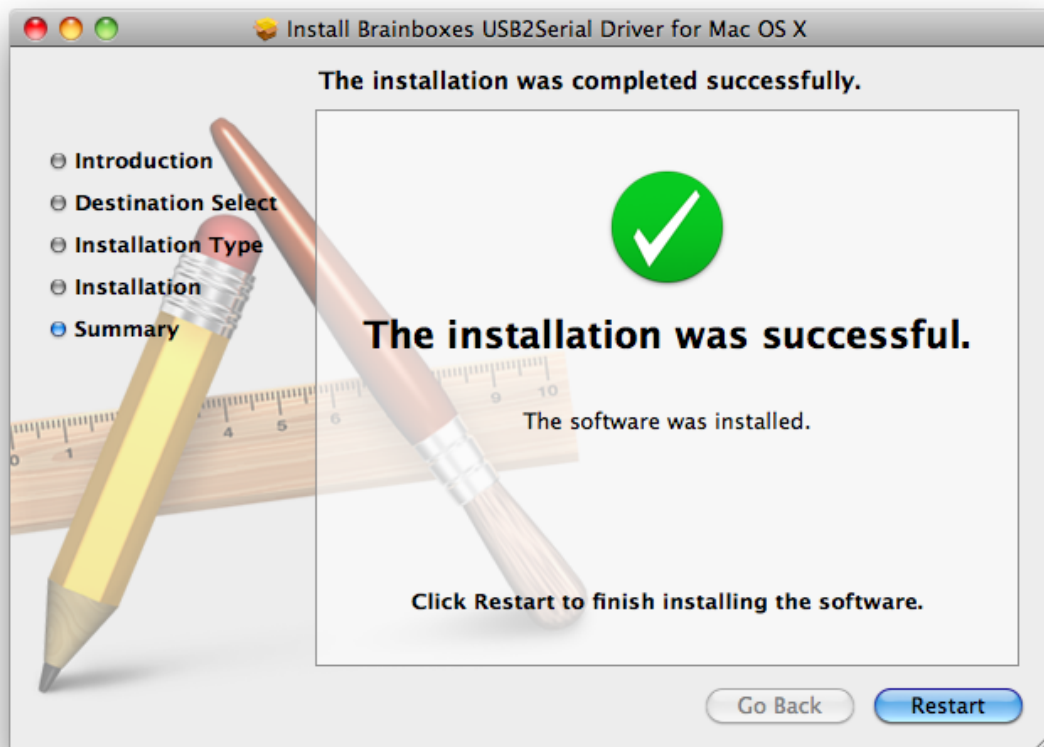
Install Brainboxes USB2Serial Driver for Mac OS X

The installation was completed successfully.

Introduction
Destination Select
Installation Type
Installation
Summary

The installation was successful.

The software was installed.

Click Restart to finish installing the software.

Go Back
Restart